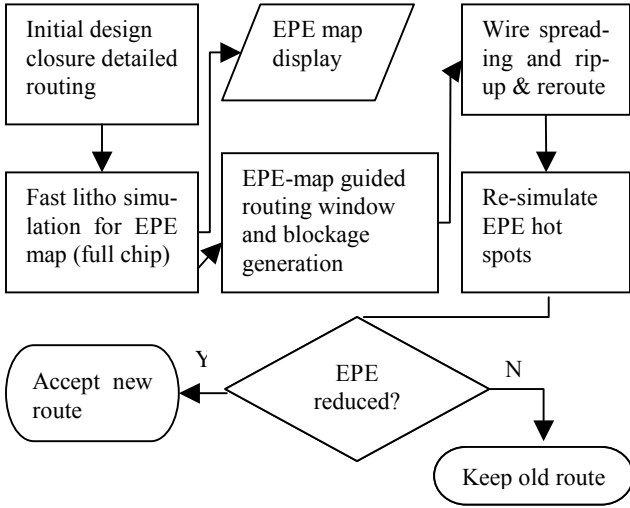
Initial design closure detailed routing

EPE map display

Wire spreading and rip-up & reroute

Fast litho simulation for EPE map (full chip)

EPE-map guided routing window and blockage generation

Re-simulate EPE hot spots

Y

Accept new route

EPE reduced?

N

Keep old route